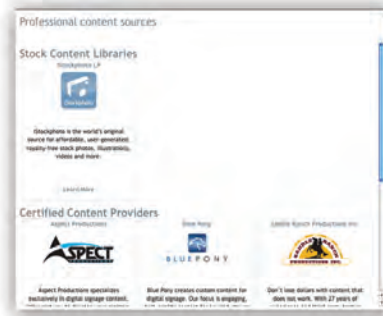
Professional content sources

Stock Content Libraries

iStockphoto LP

iStockphoto

iStockphoto is the world's original source for affordable, user-generated royalty-free stock photos, illustrations, videos and more.

Learn More

Certified Content Providers

Aspect Productions

ASPECT

Aspect Productions specializes exclusively in digital signage content. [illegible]

Blue Pony

BLUEPONY

Blue Pony creates custom content for digital signage. Our focus is engaging, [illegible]

Saddle Ranch Productions Inc

SADDLE RANCH PRODUCTIONS INC

Don't lose dollars with content that does not work. With 27 years of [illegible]